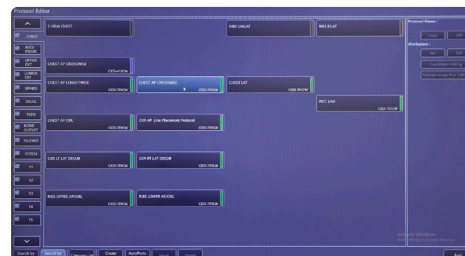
Protocol Editor

CHEST
ADD'L PROCEDURE
UPPER EXT
LOWER EXT
SPINES
SKULL
PEDS
BONE SURVEY
FLUORO
STITCH
F1
F2
F3
F4
F5

2 VIEW CHEST
RIBS UNILAT
RIBS BILAT
CHEST AP CROSSTABLE
CHEST AP SUPINE
CHEST AP CROSSTABLE
CHEST LAT
PICC LINE
CHEST AP OBL
CXR AP Line Placement Protocol
CXR LT LAT DECUB
CXR RT LAT DECUB
RIBS UPPER AP/OBL
RIBS LOWER AP/OBL

Protocol Name :
Workspace :

Search by
Create
Back